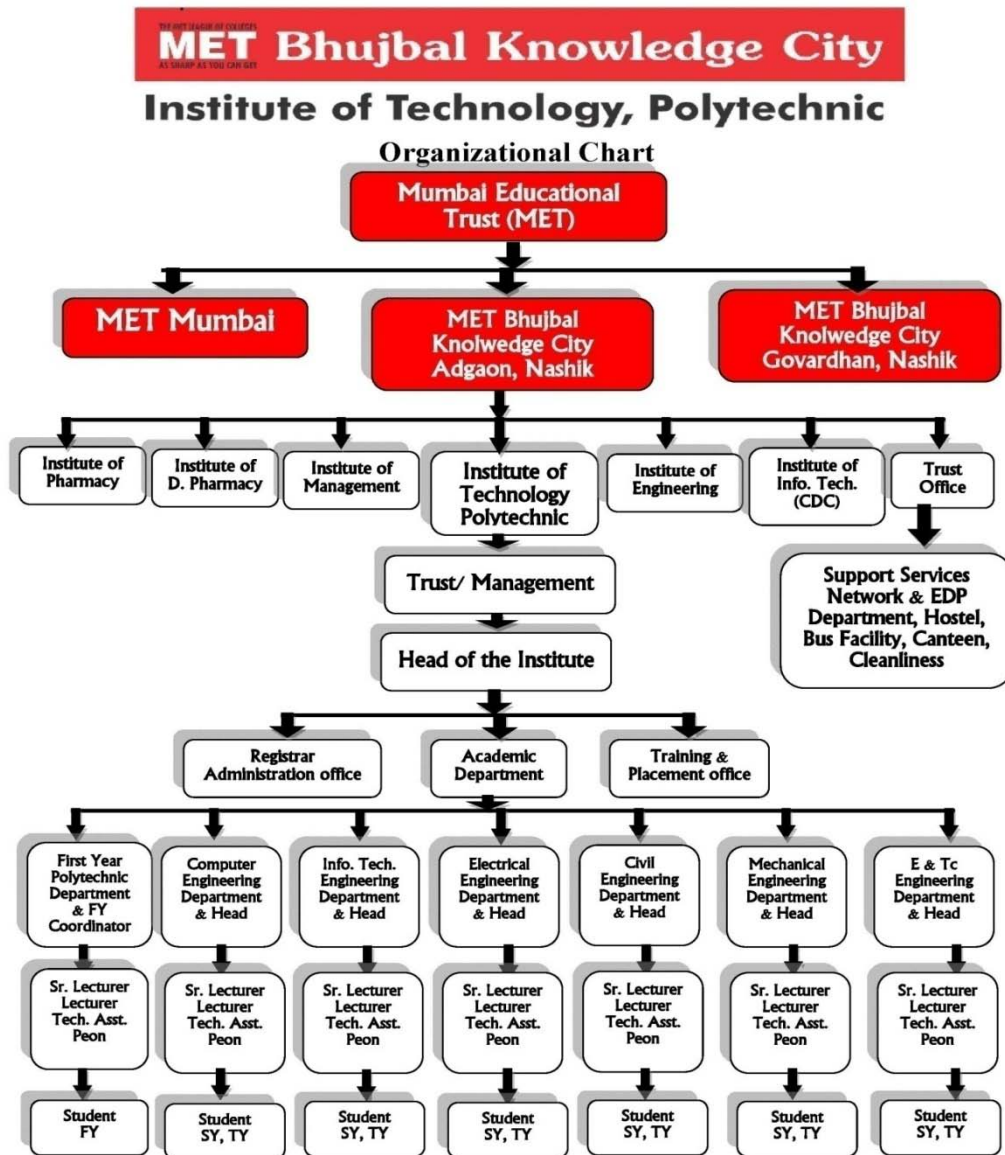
THE MET LEAGUE OF COLLEGES
MET Bhujbal Knowledge City
AS SHARP AS YOU CAN GET

Institute of Technology, Polytechnic

Organizational Chart

Mumbai Educational Trust (MET)

MET Mumbai

MET Bhujbal Knolwedge City Adgaon, Nashik

MET Bhujbal Knolwedge City Govardhan, Nashik

Institute of Pharmacy

Institute of D. Pharmacy

Institute of Management

Institute of Technology Polytechnic

Institute of Engineering

Institute of Info. Tech. (CDC)

Trust Office

Support Services Network & EDP Department, Hostel, Bus Facility, Canteen, Cleanliness

Trust/ Management

Head of the Institute

Registrar Administration office

Academic Department

Training & Placement office

First Year Polytechnic Department & FY Coordinator

Computer Engineering Department & Head

Info. Tech. Engineering Department & Head

Electrical Engineering Department & Head

Civil Engineering Department & Head

Mechanical Engineering Department & Head

E & Tc Engineering Department & Head

Sr. Lecturer Lecturer Tech. Asst. Peon

Sr. Lecturer Lecturer Tech. Asst. Peon

Sr. Lecturer Lecturer Tech. Asst. Peon

Sr. Lecturer Lecturer Tech. Asst. Peon

Sr. Lecturer Lecturer Tech. Asst. Peon

Sr. Lecturer Lecturer Tech. Asst. Peon

Sr. Lecturer Lecturer Tech. Asst. Peon

Student FY

Student SY, TY

Student SY, TY

Student SY, TY

Student SY, TY

Student SY, TY

Student SY, TY